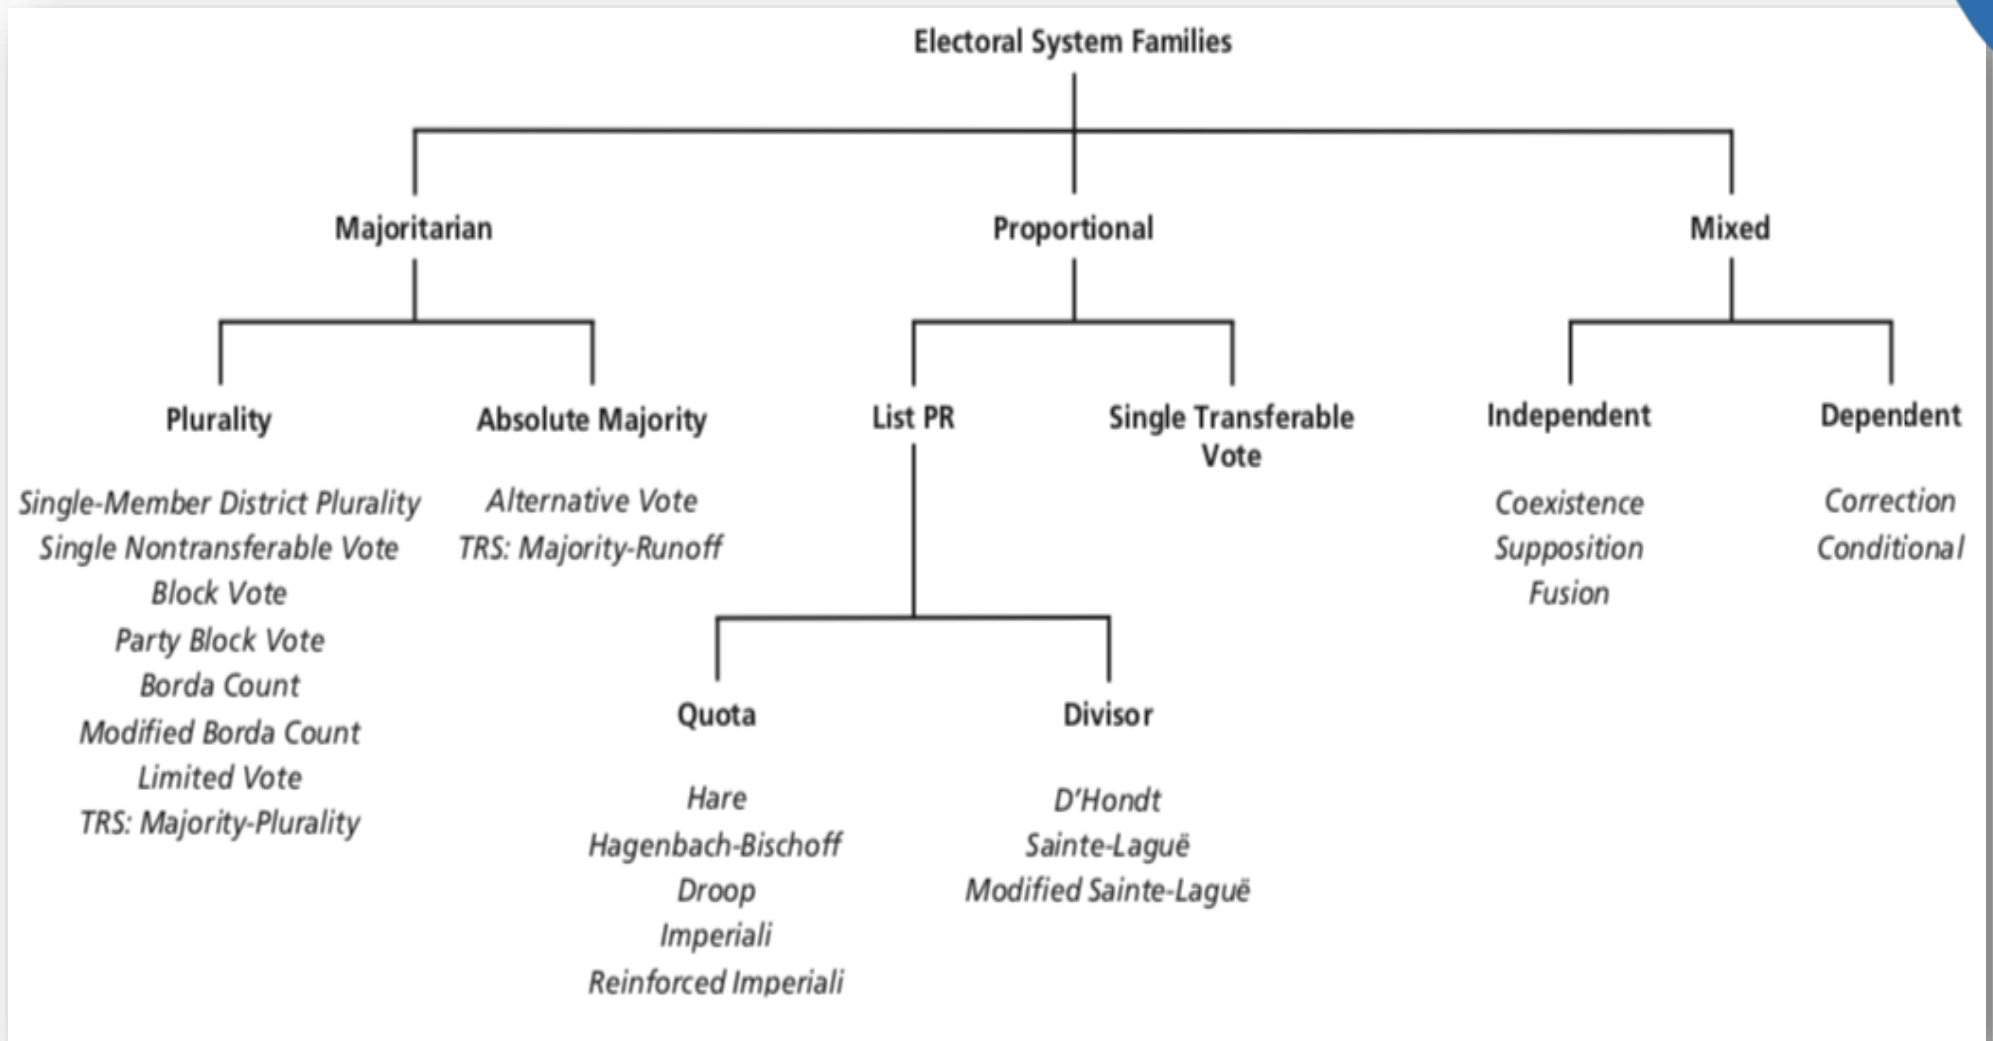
Electoral System Families

Majoritarian

Proportional

Mixed

Plurality

Single-Member District Plurality
Single Nontransferable Vote
Block Vote
Party Block Vote
Borda Count
Modified Borda Count
Limited Vote
TRS: Majority-Plurality

Absolute Majority

Alternative Vote
TRS: Majority-Runoff

List PR

Quota

Hare
Hagenbach-Bischoff
Droop
Imperiali
Reinforced Imperiali

Divisor

D'Hondt
Sainte-Laguë
Modified Sainte-Laguë

Single Transferable Vote

Independent

Coexistence
Supposition
Fusion

Dependent

Correction
Conditional